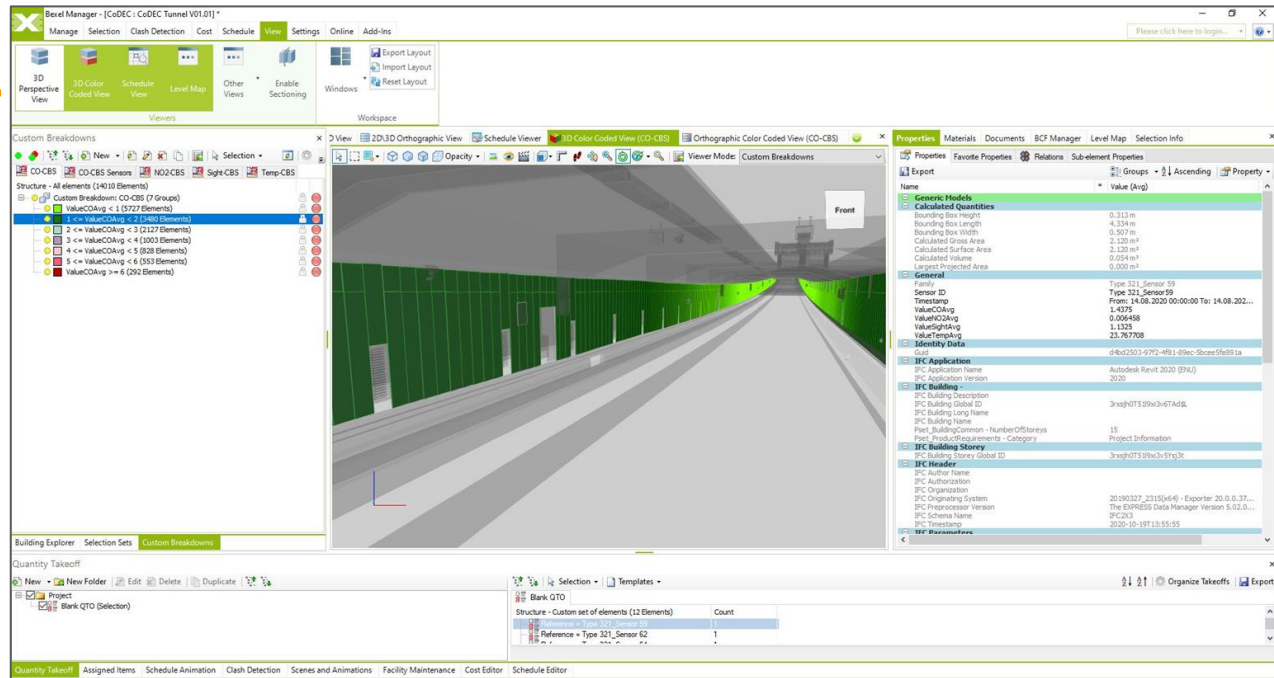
Bexel Manager - [CoDEC : CoDEC Tunnel V01.01] *

Manage Selection Clash Detection Cost Schedule View Settings Online Add-Ins

Please click here to login...

3D Perspective View | 3D Color Coded View | Schedule View | Level Map | Other Views | Enable Sectioning | Windows | Export Layout | Import Layout | Reset Layout

Viewers | Workspace

Custom Breakdowns

New Selection

CO-CBS | CO-CBS Sensors | NO2-CBS | Sight-CBS | Temp-CBS

Structure - All elements (14010 Elements)
Custom Breakdown: CO-CBS (7 Groups)
ValueCOAvg < 1 (5727 Elements)
1 <= ValueCOAvg < 2 (3480 Elements)
2 <= ValueCOAvg < 3 (2127 Elements)
3 <= ValueCOAvg < 4 (1003 Elements)
4 <= ValueCOAvg < 5 (828 Elements)
5 <= ValueCOAvg < 6 (553 Elements)
ValueCOAvg >= 6 (292 Elements)

Building Explorer | Selection Sets | Custom Breakdowns

D View | 2D\3D Orthographic View | Schedule Viewer | 3D Color Coded View (CO-CBS) | Orthographic Color Coded View (CO-CBS)

Opacity | Viewer Mode: Custom Breakdowns

Front

Properties | Materials | Documents | BCF Manager | Level Map | Selection Info

Properties | Favorite Properties | Relations | Sub-element Properties

Export | Groups | Ascending | Property

| Name | Value (Avg) |
|---|---|
| Generic Models | |
| Calculated Quantities | |
| Bounding Box Height | 0.313 m |
| Bounding Box Length | 4.334 m |
| Bounding Box Width | 0.507 m |
| Calculated Gross Area | 2.120 m² |
| Calculated Surface Area | 2.120 m² |
| Calculated Volume | 0.054 m³ |
| Largest Projected Area | 0.000 m² |
| General | |
| Family | Type 321_Sensor 59 |
| Sensor ID | Type 321_Sensor59 |
| Timestamp | From: 14.08.2020 00:00:00 To: 14.08.202... |
| ValueCOAvg | 1.4375 |
| ValueNO2Avg | 0.006458 |
| ValueSightAvg | 1.1325 |
| ValueTempAvg | 23.767708 |
| Identity Data | |
| Guid | d4bd2503-97f2-4ff1-89ec-5bcee5fe891a |
| IFC Application | |
| IFC Application Name | Autodesk Revit 2020 (ENU) |
| IFC Application Version | 2020 |
| IFC Building - | |
| IFC Building Description | |
| IFC Building Global ID | 3rxsjh0T519lx3v6TAd$L |
| IFC Building Long Name | |
| IFC Building Name | |
| Pset_BuildingCommon - NumberOfStoreys | 15 |
| Pset_ProductRequirements - Category | Project Information |
| IFC Building Storey | |
| IFC Building Storey Global ID | 3rxsjh0T519lx3v5Ysj3t |
| IFC Header | |
| IFC Author Name | |
| IFC Authorization | |
| IFC Organization | |
| IFC Originating System | 20190327_2315(x64) - Exporter 20.0.37... |
| IFC Preprocessor Version | The EXPRESS Data Manager Version 5.02.0... |
| IFC Schema Name | IFC2X3 |
| IFC Timestamp | 2020-10-19T13:55:55 |
| IFC Parameters | |

Quantity Takeoff

New | New Folder | Edit | Delete | Duplicate

Project
Blank QTO (Selection)

Selection | Templates

Blank QTO

| Structure - Custom set of elements (12 Elements) | Count |
|---|---|
| Reference = Type 321_Sensor 59 | 1 |
| Reference = Type 321_Sensor 62 | 1 |

Organize Takeoffs | Export

Quantity Takeoff | Assigned Items | Schedule Animation | Clash Detection | Scenes and Animations | Facility Maintenance | Cost Editor | Schedule Editor